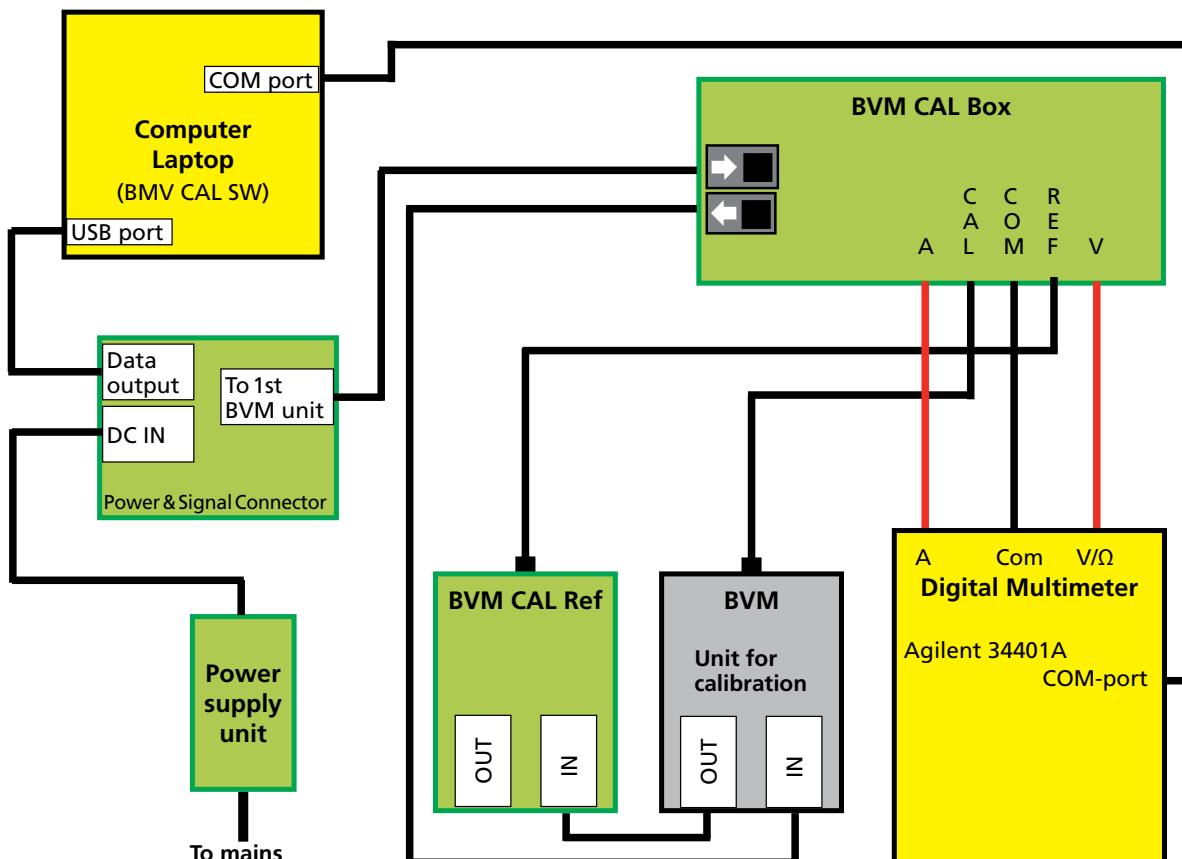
COM port

Computer Laptop
(BMV CAL SW)

USB port

BVM CAL Box

C A L

C O M

R E F

A

V

Data output

To 1st BVM unit

DC IN

Power & Signal Connector

Power supply unit

To mains

BVM CAL Ref

OUT

IN

BVM

Unit for calibration

OUT

IN

A

Com

V/Ω

Digital Multimeter

Agilent 34401A

COM-port